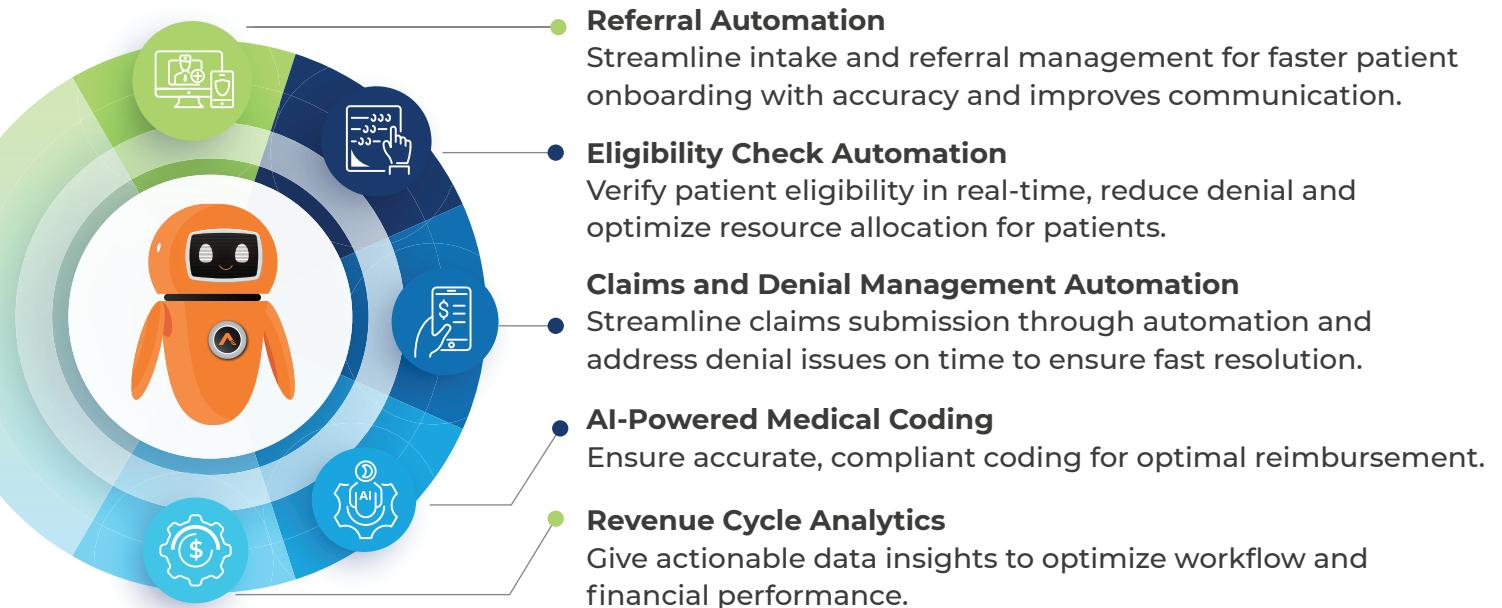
Referral Automation
Streamline intake and referral management for faster patient onboarding with accuracy and improves communication.

Eligibility Check Automation
Verify patient eligibility in real-time, reduce denial and optimize resource allocation for patients.

Claims and Denial Management Automation
Streamline claims submission through automation and address denial issues on time to ensure fast resolution.

AI-Powered Medical Coding
Ensure accurate, compliant coding for optimal reimbursement.

Revenue Cycle Analytics
Give actionable data insights to optimize workflow and financial performance.

AI

$